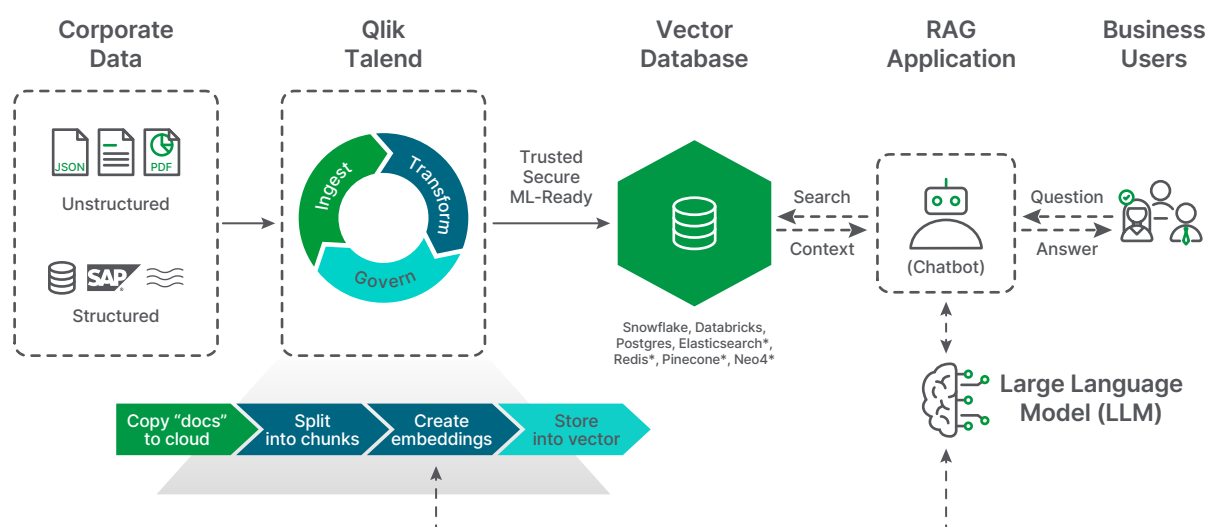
Corporate Data

Qlik Talend

Vector Database

RAG Application

Business Users

JSON

PDF

Unstructured

SAP

Structured

Ingest

Transform

Govern

Trusted Secure ML-Ready

Search

Context

Question

Answer

(Chatbot)

Snowflake, Databricks, Postgres, Elasticsearch*, Redis*, Pinecone*, Neo4*

Large Language Model (LLM)

Copy “docs” to cloud

Split into chunks

Create embeddings

Store into vector